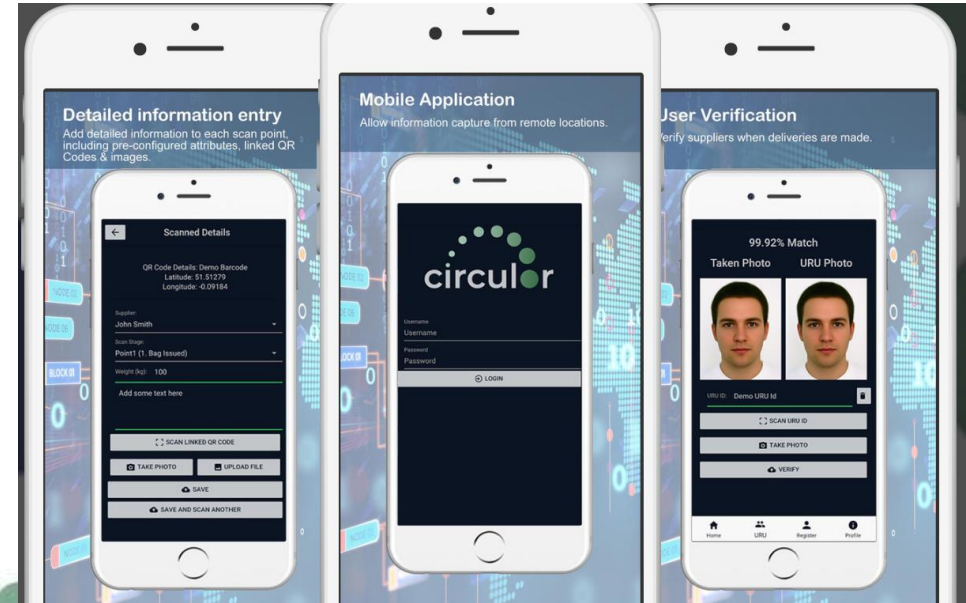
Detailed information entry
Add detailed information to each scan point, including pre-configured attributes, linked QR Codes & images.

Scanned Details

QR Code Details: Demo Barcode
Latitude: 51.51279
Longitude: -0.09184

Supplier:
John Smith

Scan Stage:
Point1 (1. Bag Issued)

Weight (kg): 100

Add some text here

SCAN LINKED QR CODE

TAKE PHOTO

UPLOAD FILE

SAVE

SAVE AND SCAN ANOTHER

Mobile Application
Allow information capture from remote locations.

circulor

Username
Username

Password
Password

LOGIN

User Verification
Verify suppliers when deliveries are made.

99.92% Match

Taken Photo

URU Photo

URU ID: Demo URU Id

SCAN URU ID

TAKE PHOTO

VERIFY

Home

URU

Register

Profile